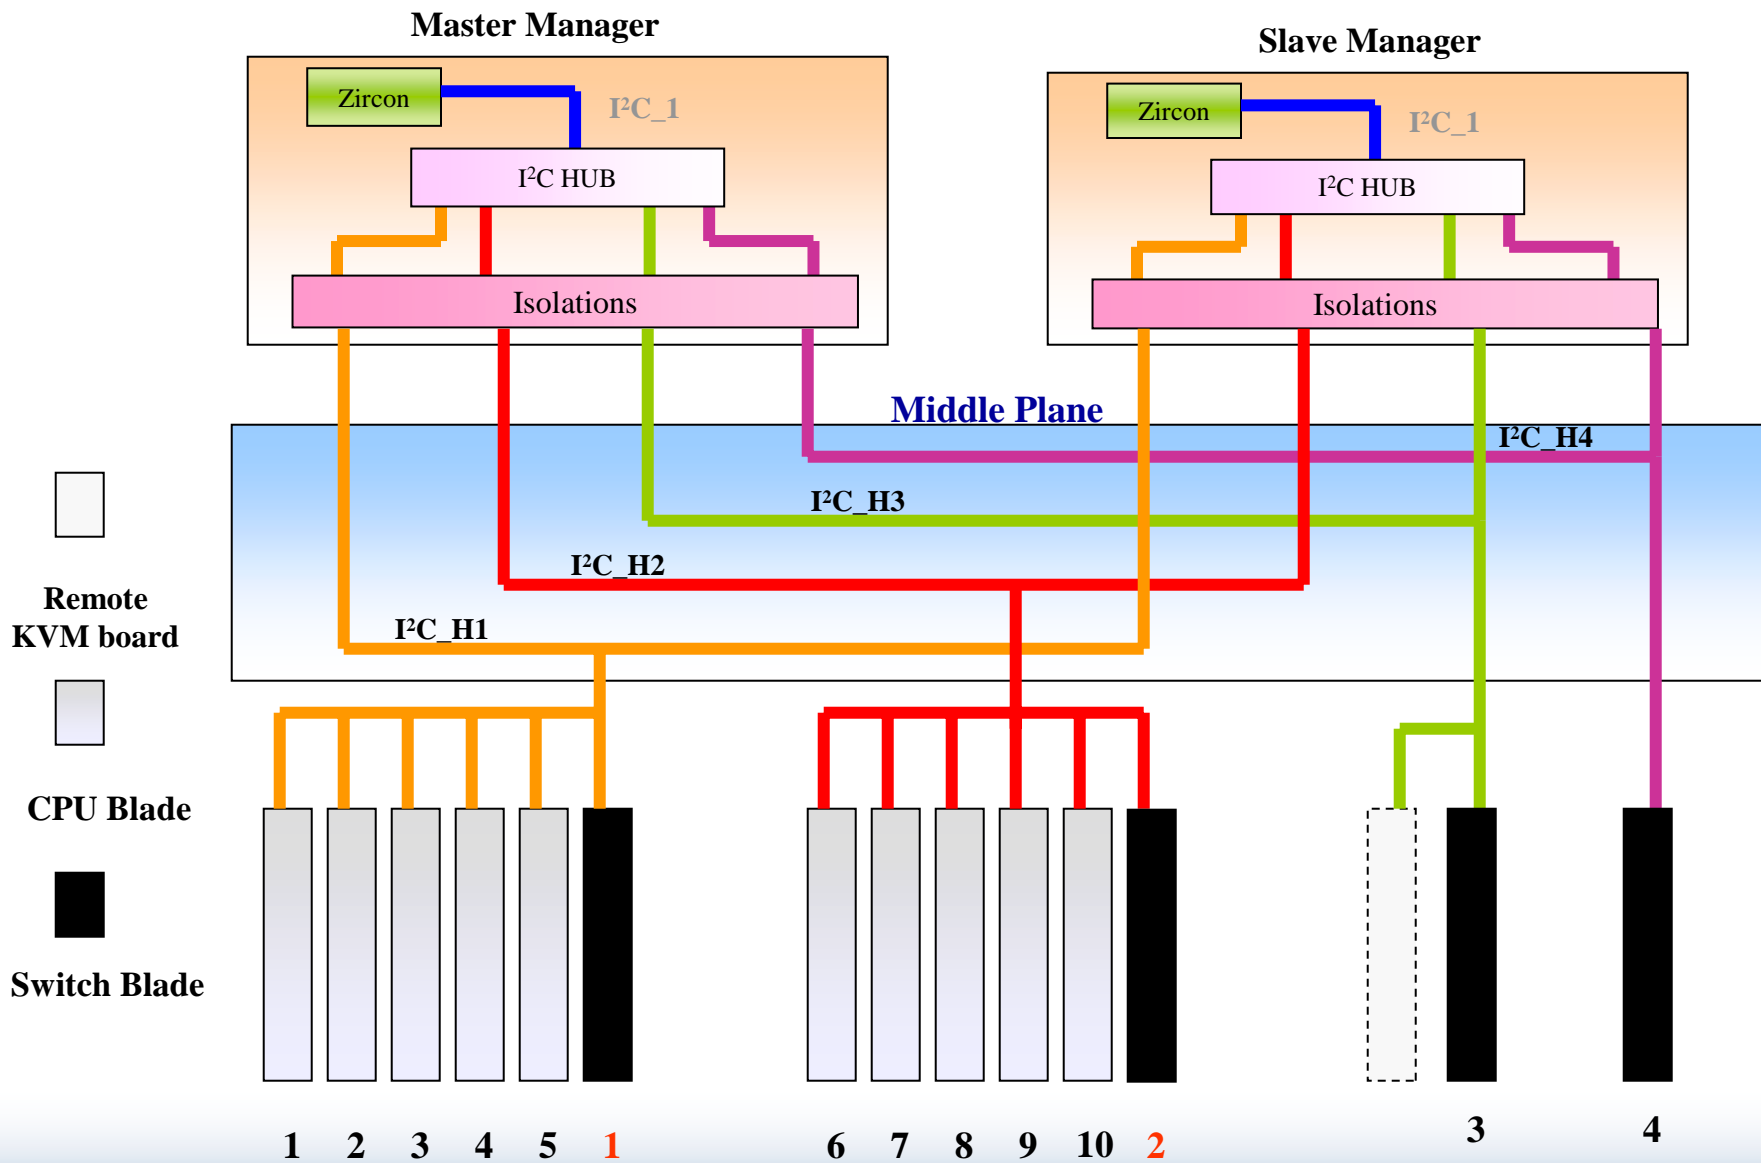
Master Manager

Zircon

$I^2C\_1$

$I^2C$ HUB

Isolations

Slave Manager

Zircon

$I^2C\_1$

$I^2C$ HUB

Isolations

Middle Plane

$I^2C\_H4$

$I^2C\_H3$

$I^2C\_H2$

$I^2C\_H1$

Remote KVM board

CPU Blade

Switch Blade

1 2 3 4 5 1

6 7 8 9 10 2

3

4